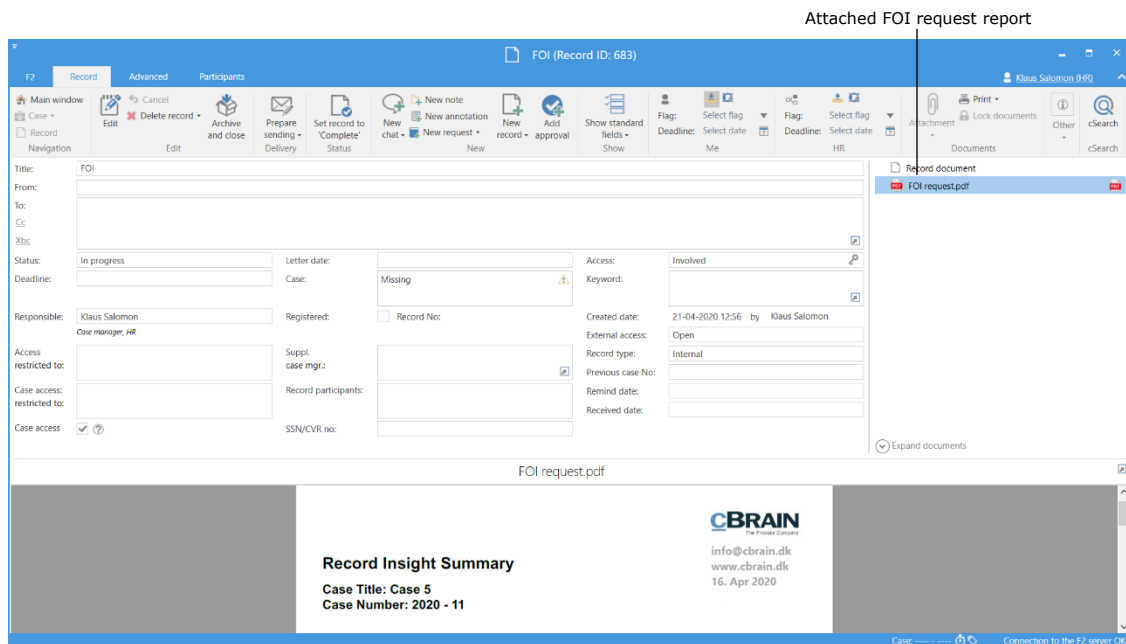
Attached FOI request report

FOI (Record ID: 683)

F2 | Record | Advanced | Participants

Klaus Salomon (HR)

Main window
Case
Record
Navigation

Edit
Cancel
Delete record
Archive and close
Edit

Prepare sending
Delivery

Set record to 'Complete'
Status

New chat
New note
New annotation
New request
New record
Add approval
New

Show standard fields
Show

Flag:
Deadline:
Select flag
Select date
Me

Flag:
Deadline:
Select flag
Select date
HR

Attachment
Print
Lock documents
Documents

Other

cSearch
cSearch

Title: FOI
From:
To:
Cc
Xbc

Status: In progress
Deadline:
Responsible: Klaus Salomon
Case manager, HR
Access restricted to:
Case access: restricted to:
Case access

Letter date:
Case: Missing
Registered: Record No:
Suppl. case mgr.:
Record participants:
SSN/CVR no:

Access: Involved
Keyword:
Created date: 21-04-2020 12:56 by Klaus Salomon
External access: Open
Record type: Internal
Previous case No:
Remind date:
Received date:

Record document
FOI request.pdf

Expand documents

FOI request.pdf

CBRAIN
The Process Company
info@cbrain.dk
www.cbrain.dk
16. Apr 2020

Record Insight Summary
Case Title: Case 5
Case Number: 2020 - 11

Case: ---- - ----
Connection to the F2 server OK